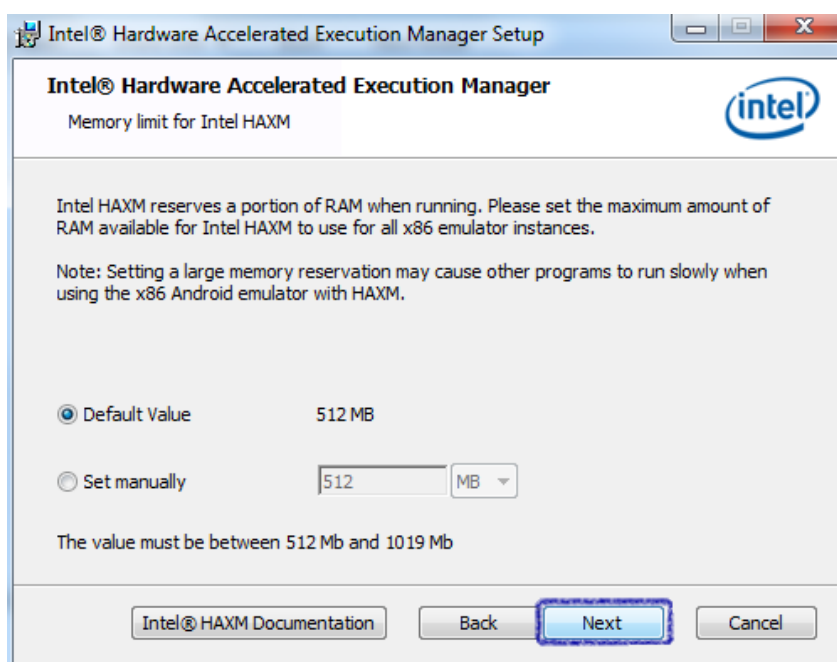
Intel® Hardware Accelerated Execution Manager Setup

Intel® Hardware Accelerated Execution Manager

Memory limit for Intel HAXM

intel

Intel HAXM reserves a portion of RAM when running. Please set the maximum amount of RAM available for Intel HAXM to use for all x86 emulator instances.

Note: Setting a large memory reservation may cause other programs to run slowly when using the x86 Android emulator with HAXM.

Default Value 512 MB

Set manually 512 MB

The value must be between 512 Mb and 1019 Mb

Intel® HAXM Documentation Back Next Cancel